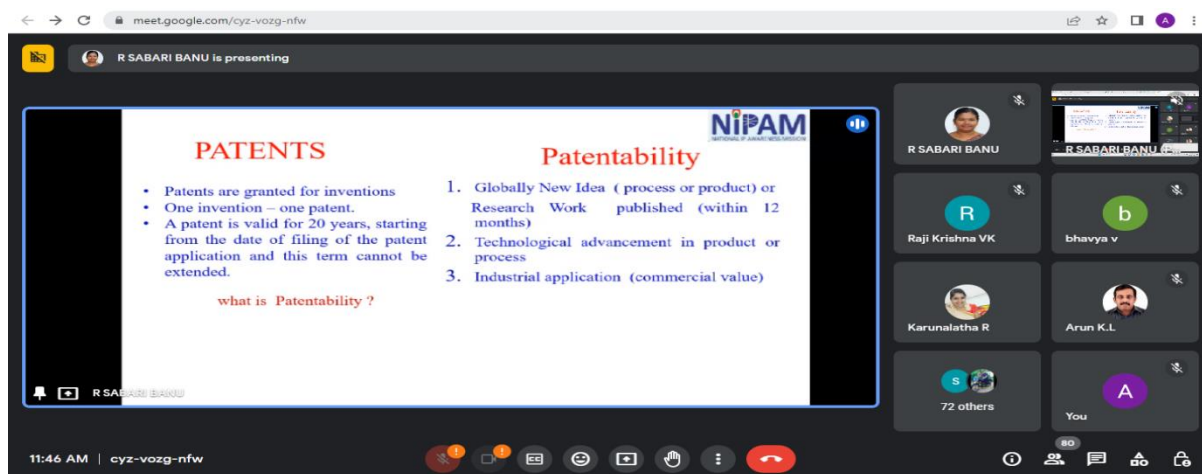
meet.google.com/cyz-vozg-nfw

R SABARI BANU is presenting

NIPAM
NATIONAL IP AWARENESS MISSION

PATENTS

• Patents are granted for inventions
• One invention – one patent.
• A patent is valid for 20 years, starting from the date of filing of the patent application and this term cannot be extended.

what is Patentability ?

Patentability

1. Globally New Idea ( process or product) or Research Work published (within 12 months)
2. Technological advancement in product or process
3. Industrial application (commercial value)

R SABARI BANU

R SABARI BANU

R SABARI BANU

R
Raji Krishna VK

b
bhavya v

Karunalatha R

Arun K.L

S
72 others

A
You

11:46 AM | cyz-vozg-nfw

80